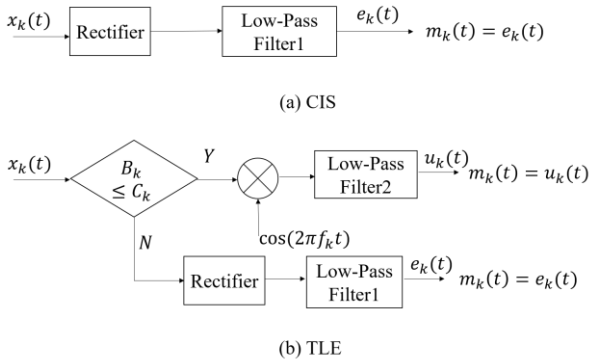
$x_k(t)$

Rectifier

Low-Pass Filter1

$e_k(t)$

$m_k(t) = e_k(t)$

(a) CIS

$x_k(t)$

$B_k \leq C_k$

$Y$

Low-Pass Filter2

$u_k(t)$

$m_k(t) = u_k(t)$

$\cos(2\pi f_k t)$

$N$

Rectifier

Low-Pass Filter1

$e_k(t)$

$m_k(t) = e_k(t)$

(b) TLE